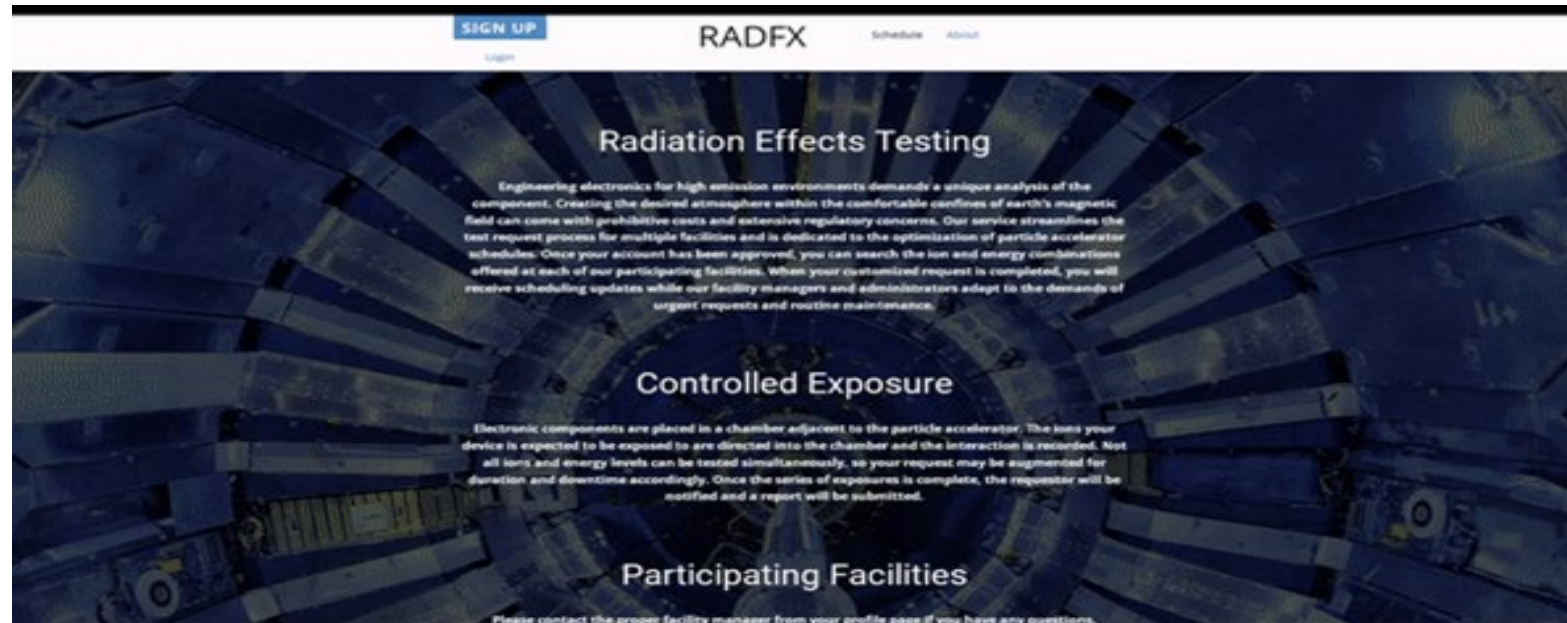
SIGN UP

Login

RADFX

Schedule About

Radiation Effects Testing

Engineering electronics for high emission environments demands a unique analysis of the component. Creating the desired atmosphere within the comfortable confines of earth's magnetic field can come with prohibitive costs and extensive regulatory concerns. Our service streamlines the test request process for multiple facilities and is dedicated to the optimization of particle accelerator schedules. Once your account has been approved, you can search the ion and energy combinations offered at each of our participating facilities. When your customized request is completed, you will receive scheduling updates while our facility managers and administrators adapt to the demands of urgent requests and routine maintenance.

Controlled Exposure

Electronic components are placed in a chamber adjacent to the particle accelerator. The ions your device is expected to be exposed to are directed into the chamber and the interaction is recorded. Not all ions and energy levels can be tested simultaneously, so your request may be augmented for duration and downtime accordingly. Once the series of exposures is complete, the requestor will be notified and a report will be submitted.

Participating Facilities

Please contact the proper facility manager from your profile page if you have any questions.